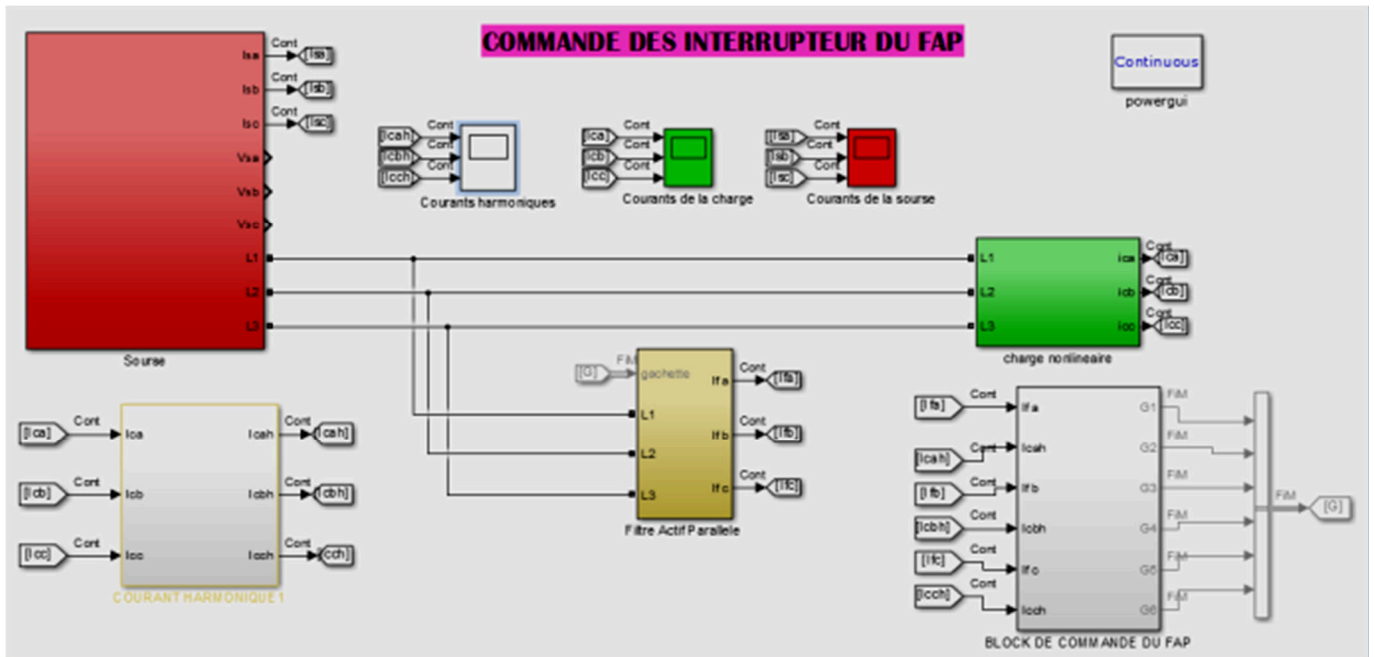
COMMANDE DES INTERRUPTEUR DU FAP

Continuous
powergui

Isa Cont [Isa]
Isb Cont [Isb]
Isc Cont [Isc]
Vsa
Vsb
Vsc
L1
L2
L3
Sourse

[Icah] Cont
[Icbh] Cont
[Icch] Cont
Courants harmoniques

[Ica] Cont
[Icb] Cont
[Icc] Cont
Courants de la charge

[Isa] Cont
[Isb] Cont
[Isc] Cont
Courants de la sourse

L1 Ica Cont [Ica]
L2 Icb Cont [Icb]
L3 Icc Cont [Icc]
charge nonlineaire

[Ica] Cont Ica Icah Cont [Icah]
[Icb] Cont Icb Icbh Cont [Icbh]
[Icc] Cont Icc Icch Cont [Icch]
COURANT HARMONIQUE 1

[G] FIM gachette Ifa Cont [Ifa]
L1
L2 Ifb Cont [Ifb]
L3 Ifc Cont [Ifc]
Filtre Actif Parallele

[Ifa] Cont Ifa G1 FIM
[Icah] Cont Icah G2 FIM
[Ifb] Cont Ifb G3 FIM
[Icbh] Cont Icbh G4 FIM
[Ifc] Cont Ifc G5 FIM
[Icch] Cont Icch G6 FIM
FIM [G]
BLOCK DE COMMANDE DU FAP